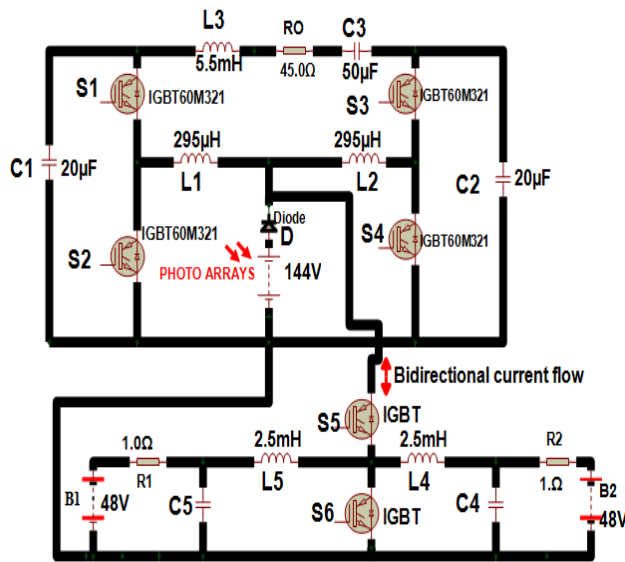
L3
5.5mH
RO
45.0Ω
C3
50µF
S1
IGBT60M321
S3
IGBT60M321
295µH
295µH
C1
20µF
L1
L2
C2
20µF
IGBT60M321
Diode
D
S4
IGBT60M321
S2
PHOTO ARRAYS
144V
Bidirectional current flow
S5
IGBT
1.0Ω
2.5mH
2.5mH
R2
R1
B1
L5
L4
1.Ω
B2
48V
C5
C4
48V
S6
IGBT